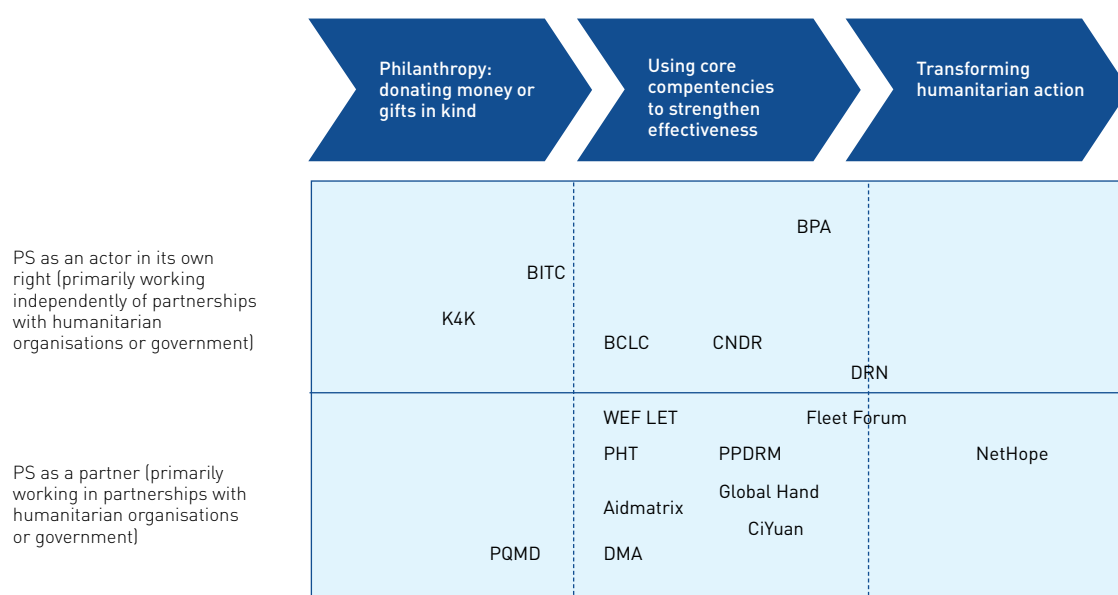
Philanthropy: donating money or gifts in kind

Using core compentencies to strengthen effectiveness

Transforming humanitarian action

PS as an actor in its own right (primarily working independently of partnerships with humanitarian organisations or government)

BPA

BITC

K4K

BCLC

CNDR

DRN

PS as a partner (primarily working in partnerships with humanitarian organisations or government)

WEF LET

Fleet Forum

PHT

PPDRM

NetHope

Global Hand

Aidmatrix

CiYuan

PQMD

DMA